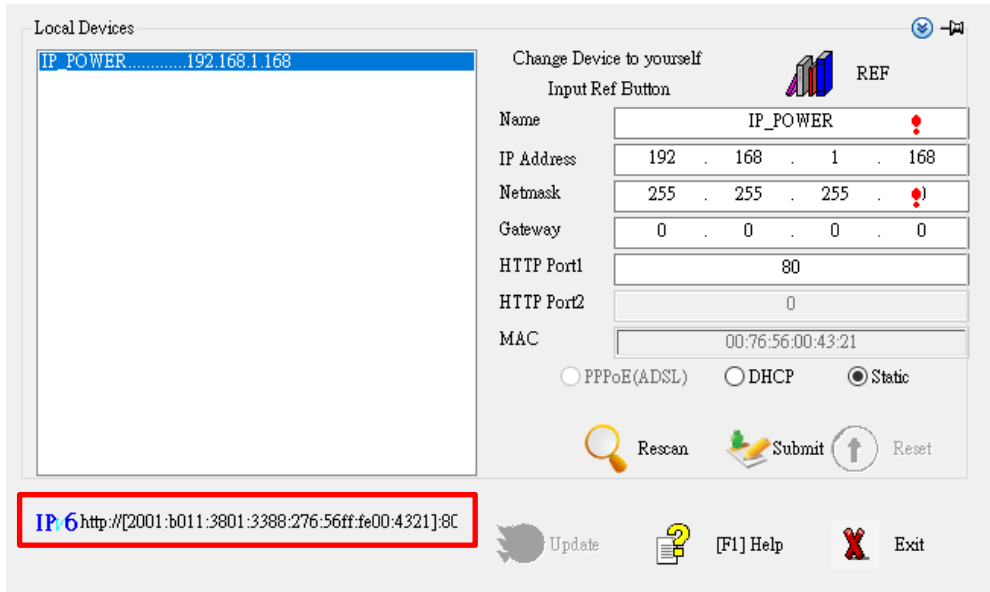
Local Devices

IP_POWER............192.168.1.168

Change Device to yourself
Input Ref Button

REF

| Name | IP_POWER |
|---|---|
| IP Address | 192 . 168 . 1 . 168 |
| Netmask | 255 . 255 . 255 . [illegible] |
| Gateway | 0 . 0 . 0 . 0 |
| HTTP Port1 | 80 |
| HTTP Port2 | 0 |
| MAC | 00:76:56:00:43:21 |

PPPoE(ADSL) DHCP Static

Rescan Submit Reset

IPv6 http://[2001:b011:3801:3388:276:56ff:fe00:4321]:80

Update [F1] Help Exit